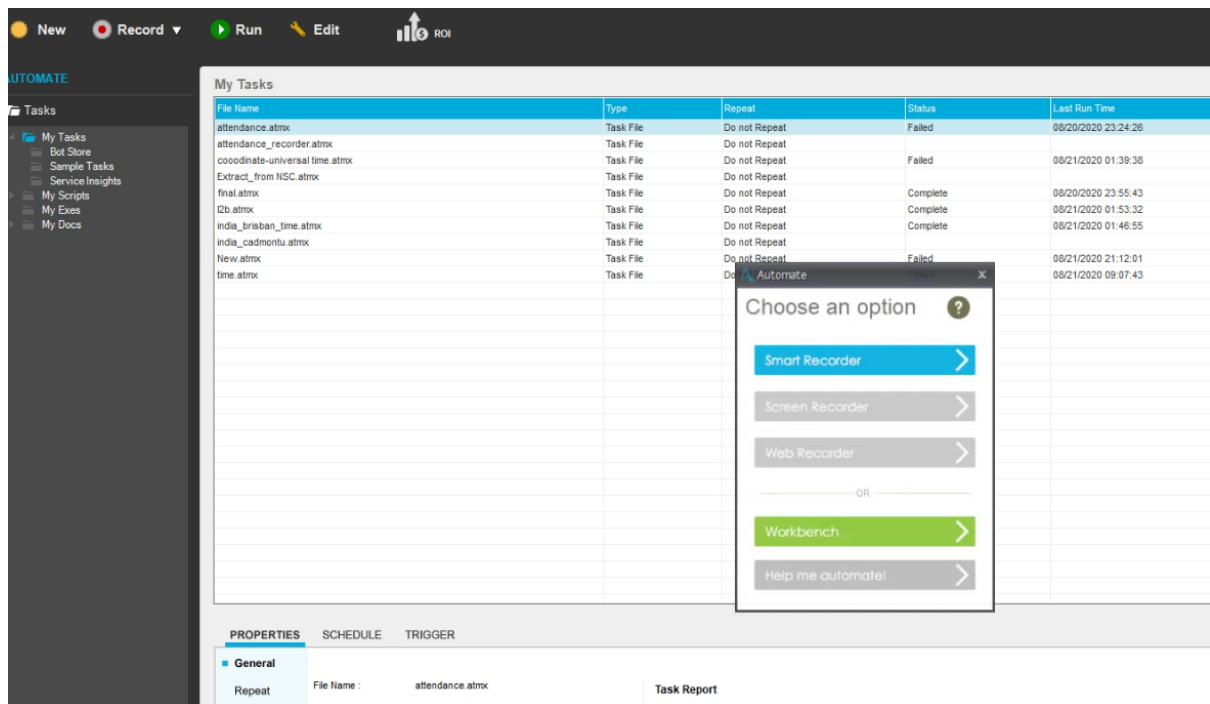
New Record ▼ Run Edit ROI

AUTOMATE

Tasks

My Tasks
Bot Store
Sample Tasks
Service Insights
My Scripts
My Exes
My Docs

My Tasks

| File Name | Type | Repeat | Status | Last Run Time |
|---|---|---|---|---|
| attendance.atmx | Task File | Do not Repeat | Failed | 08/20/2020 23:24:26 |
| attendance_recorder.atmx | Task File | Do not Repeat | | |
| cooodinate-universal time.atmx | Task File | Do not Repeat | Failed | 08/21/2020 01:39:38 |
| Extract_from NSC.atmx | Task File | Do not Repeat | | |
| final.atmx | Task File | Do not Repeat | Complete | 08/20/2020 23:55:43 |
| l2b.atmx | Task File | Do not Repeat | Complete | 08/21/2020 01:53:32 |
| india_brisban_time.atmx | Task File | Do not Repeat | Complete | 08/21/2020 01:46:55 |
| india_cadmontu.atmx | Task File | Do not Repeat | | |
| New.atmx | Task File | Do not Repeat | Failed | 08/21/2020 21:12:01 |
| time.atmx | Task File | Do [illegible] | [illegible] | 08/21/2020 09:07:43 |

Automate ×
Choose an option ?
Smart Recorder
Screen Recorder
Web Recorder
OR
Workbench
Help me automate!

PROPERTIES SCHEDULE TRIGGER

General
Repeat
File Name : attendance.atmx
Task Report